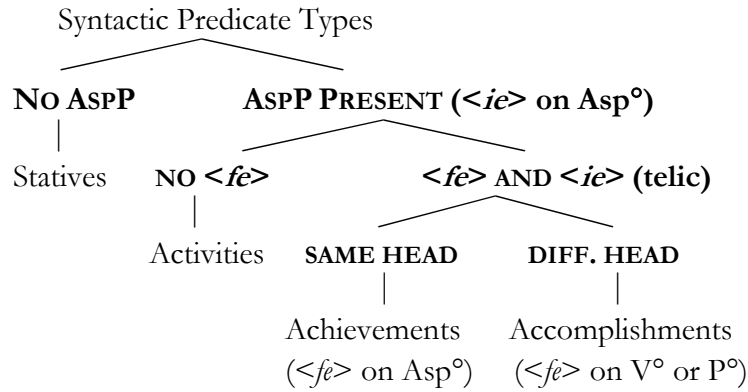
Syntactic Predicate Types

NO ASPP

Statives

ASPP PRESENT (<ie> on Asp°)

NO <fe>

Activities

<fe> AND <ie> (telic)

SAME HEAD

Achievements
(<fe> on Asp°)

DIFF. HEAD

Accomplishments
(<fe> on V° or P°)